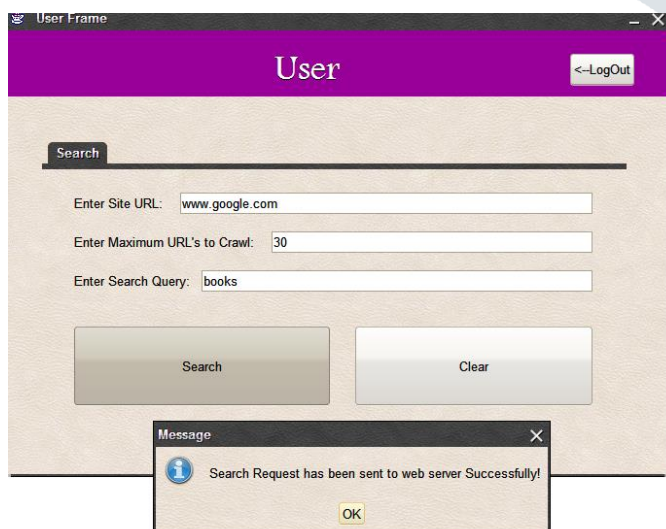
User Frame

User

<--LogOut

Search

Enter Site URL: www.google.com

Enter Maximum URL's to Crawl: 30

Enter Search Query: books

Search

Clear

Message

Search Request has been sent to web server Successfully!

OK